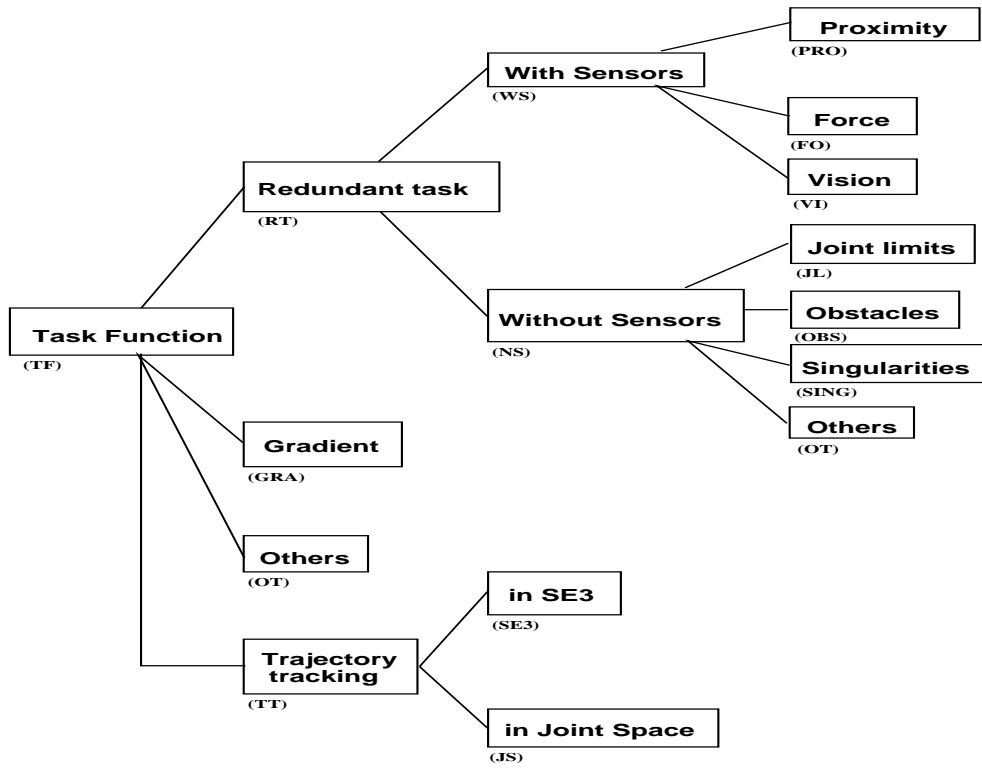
Proximity
(PRO)

With Sensors
(WS)

Force
(FO)

Redundant task
(RT)

Vision
(VI)

Joint limits
(JL)

Task Function
(TF)

Without Sensors
(NS)

Obstacles
(OBS)

Singularities
(SING)

Others
(OT)

Gradient
(GRA)

Others
(OT)

in SE3
(SE3)

Trajectory tracking
(TT)

in Joint Space
(JS)